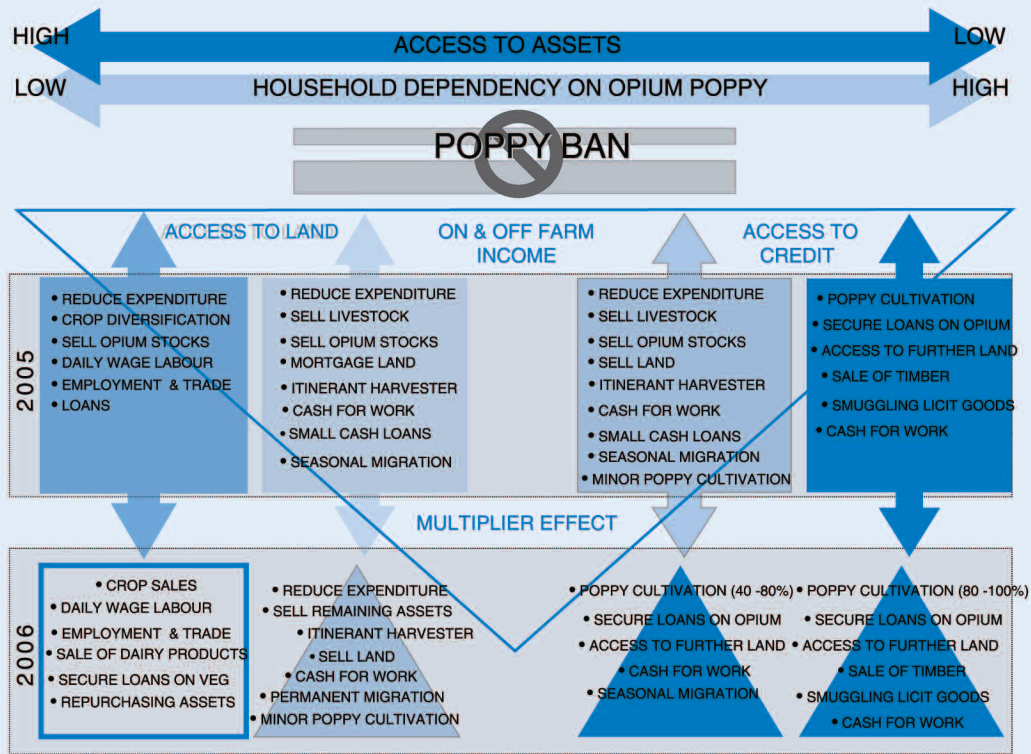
HIGH ACCESS TO ASSETS LOW

LOW HOUSEHOLD DEPENDENCY ON OPIUM POPPY HIGH

POPPY BAN

ACCESS TO LAND

ON & OFF FARM INCOME

ACCESS TO CREDIT

2005

• REDUCE EXPENDITURE
• CROP DIVERSIFICATION
• SELL OPIUM STOCKS
• DAILY WAGE LABOUR
• EMPLOYMENT & TRADE
• LOANS

• REDUCE EXPENDITURE
• SELL LIVESTOCK
• SELL OPIUM STOCKS
• MORTGAGE LAND
• ITINERANT HARVESTER
• CASH FOR WORK
• SMALL CASH LOANS
• SEASONAL MIGRATION

• REDUCE EXPENDITURE
• SELL LIVESTOCK
• SELL OPIUM STOCKS
• SELL LAND
• ITINERANT HARVESTER
• CASH FOR WORK
• SMALL CASH LOANS
• SEASONAL MIGRATION
• MINOR POPPY CULTIVATION

• POPPY CULTIVATION
• SECURE LOANS ON OPIUM
• ACCESS TO FURTHER LAND
• SALE OF TIMBER
• SMUGGLING LICIT GOODS
• CASH FOR WORK

MULTIPLIER EFFECT

2006

• CROP SALES
• DAILY WAGE LABOUR
• EMPLOYMENT & TRADE
• SALE OF DAIRY PRODUCTS
• SECURE LOANS ON VEG
• REPURCHASING ASSETS

• REDUCE EXPENDITURE
• SELL REMAINING ASSETS
• ITINERANT HARVESTER
• SELL LAND
• CASH FOR WORK
• PERMANENT MIGRATION
• MINOR POPPY CULTIVATION

• POPPY CULTIVATION (40 -80%)
• SECURE LOANS ON OPIUM
• ACCESS TO FURTHER LAND
• CASH FOR WORK
• SEASONAL MIGRATION

• POPPY CULTIVATION (80 -100%)
• SECURE LOANS ON OPIUM
• ACCESS TO FURTHER LAND
• SALE OF TIMBER
• SMUGGLING LICIT GOODS
• CASH FOR WORK